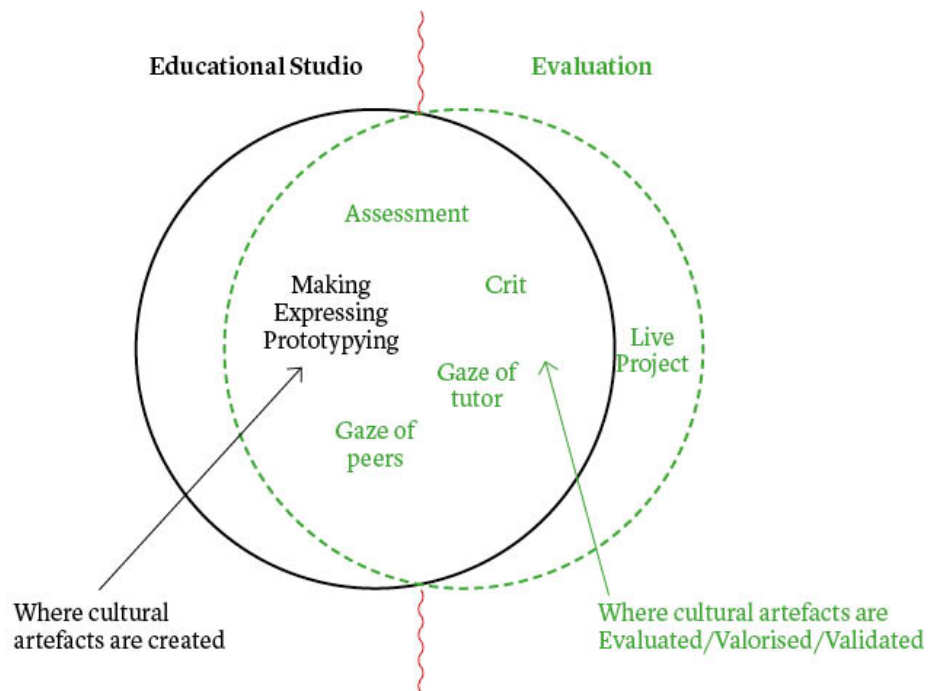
Educational Studio

Evaluation

Assessment

Making
Expressing
Prototypying

Crit

Live
Project

Gaze of
tutor

Gaze of
peers

Where cultural
artefacts are created

Where cultural artefacts are
Evaluated/Valorised/Validated